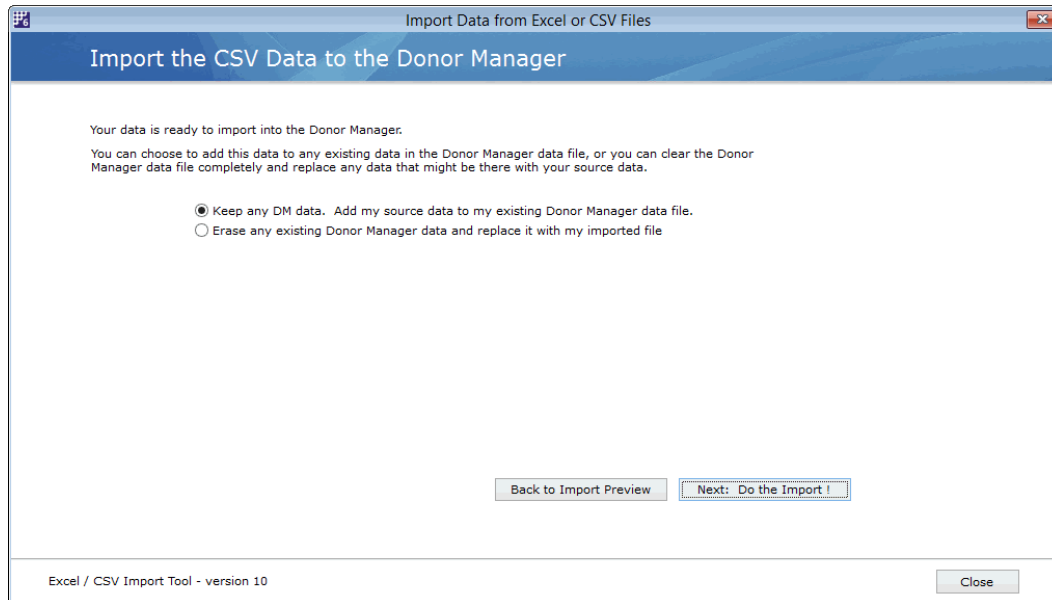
Import Data from Excel or CSV Files

Import the CSV Data to the Donor Manager

Your data is ready to import into the Donor Manager.

You can choose to add this data to any existing data in the Donor Manager data file, or you can clear the Donor Manager data file completely and replace any data that might be there with your source data.

Keep any DM data. Add my source data to my existing Donor Manager data file.
Erase any existing Donor Manager data and replace it with my imported file

Back to Import Preview

Next: Do the Import !

Excel / CSV Import Tool - version 10

Close